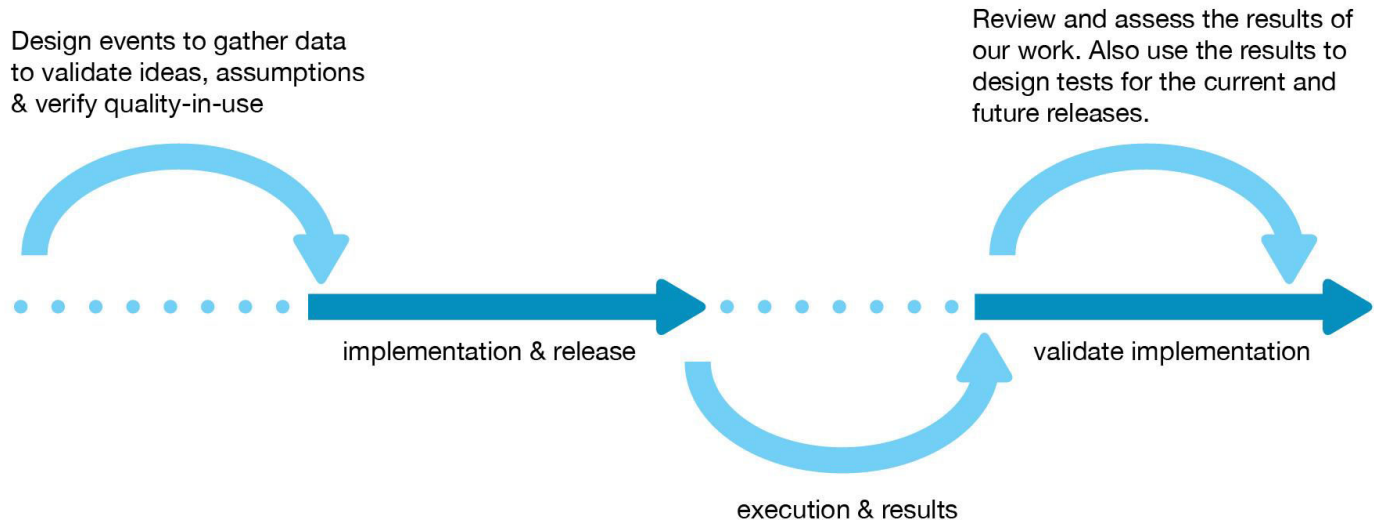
Design events to gather data to validate ideas, assumptions & verify quality-in-use

Review and assess the results of our work. Also use the results to design tests for the current and future releases.

implementation & release

validate implementation

execution & results